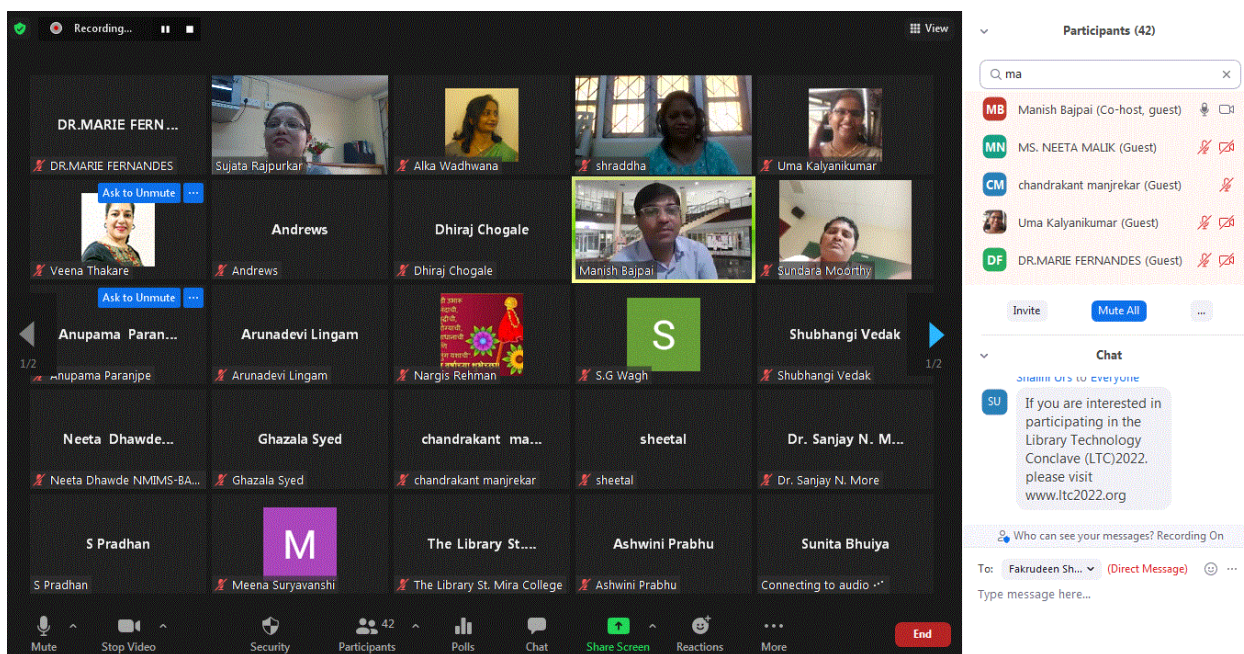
Recording...

View

DR.MARIE FERN...
DR.MARIE FERNANDES

Sujata Rajpurkar

Alka Wadhwana

shraddha

Uma Kalyanikumar

Ask to Unmute
Veena Thakare

Andrews
Andrews

Dhiraj Chogale
Dhiraj Chogale

Manish Bajpai

Sundara Moorthy

Ask to Unmute
Anupama Paran...
Anupama Paranjpe

Arunadevi Lingam
Arunadevi Lingam

Nargis Rehman

S
S.G Wagh

Shubhangi Vedak
Shubhangi Vedak

1/2

1/2

Neeta Dhawde...
Neeta Dhawde NMIMS-BA...

Ghazala Syed
Ghazala Syed

chandrakant ma...
chandrakant manjrekar

sheetal
sheetal

Dr. Sanjay N. M...
Dr. Sanjay N. More

S Pradhan
S Pradhan

M
Meena Suryavanshi

The Library St....
The Library St. Mira College

Ashwini Prabhu
Ashwini Prabhu

Sunita Bhuiya
Connecting to audio

Mute
Stop Video
Security
42
Participants
Polls
Chat
Share Screen
Reactions
More
End

Participants (42)

ma

MB Manish Bajpai (Co-host, guest)
MN MS. NEETA MALIK (Guest)
CM chandrakant manjrekar (Guest)
Uma Kalyanikumar (Guest)
DF DR.MARIE FERNANDES (Guest)

Invite
Mute All
...

Chat

Shalini Urs to Everyone
SU
If you are interested in participating in the Library Technology Conclave (LTC)2022. please visit www.ltc2022.org

Who can see your messages? Recording On

To: Fakrudeen Sh...
(Direct Message)
Type message here...